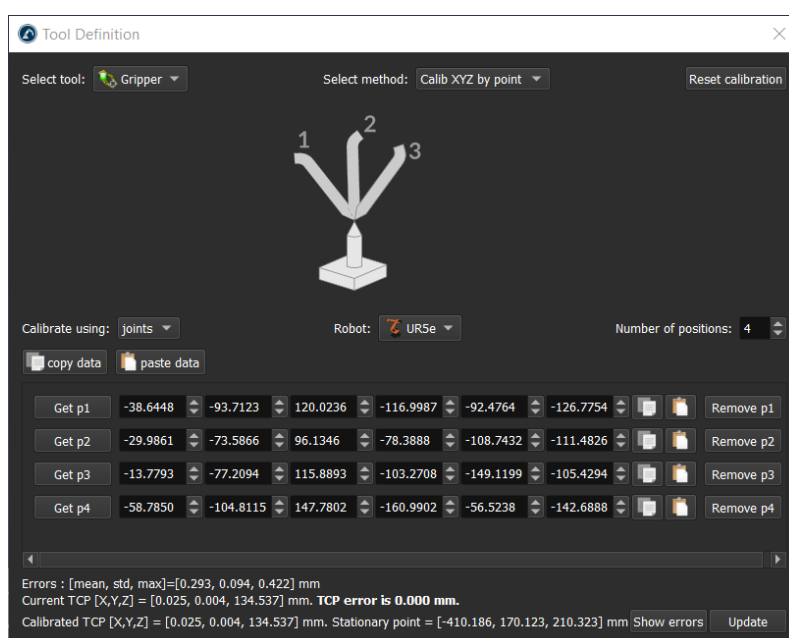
Tool Definition

Select tool: Gripper

Select method: Calib XYZ by point

Reset calibration

1 2 3

Calibrate using: joints

Robot: UR5e

Number of positions: 4

copy data paste data

| Get p1 | -38.6448 | -93.7123 | 120.0236 | -116.9987 | -92.4764 | -126.7754 | Remove p1 |
|---|---|---|---|---|---|---|---|
| Get p2 | -29.9861 | -73.5866 | 96.1346 | -78.3888 | -108.7432 | -111.4826 | Remove p2 |
| Get p3 | -13.7793 | -77.2094 | 115.8893 | -103.2708 | -149.1199 | -105.4294 | Remove p3 |
| Get p4 | -58.7850 | -104.8115 | 147.7802 | -160.9902 | -56.5238 | -142.6888 | Remove p4 |

Errors : [mean, std, max]=[0.293, 0.094, 0.422] mm
Current TCP [X,Y,Z] = [0.025, 0.004, 134.537] mm. TCP error is 0.000 mm.
Calibrated TCP [X,Y,Z] = [0.025, 0.004, 134.537] mm. Stationary point = [-410.186, 170.123, 210.323] mm Show errors Update